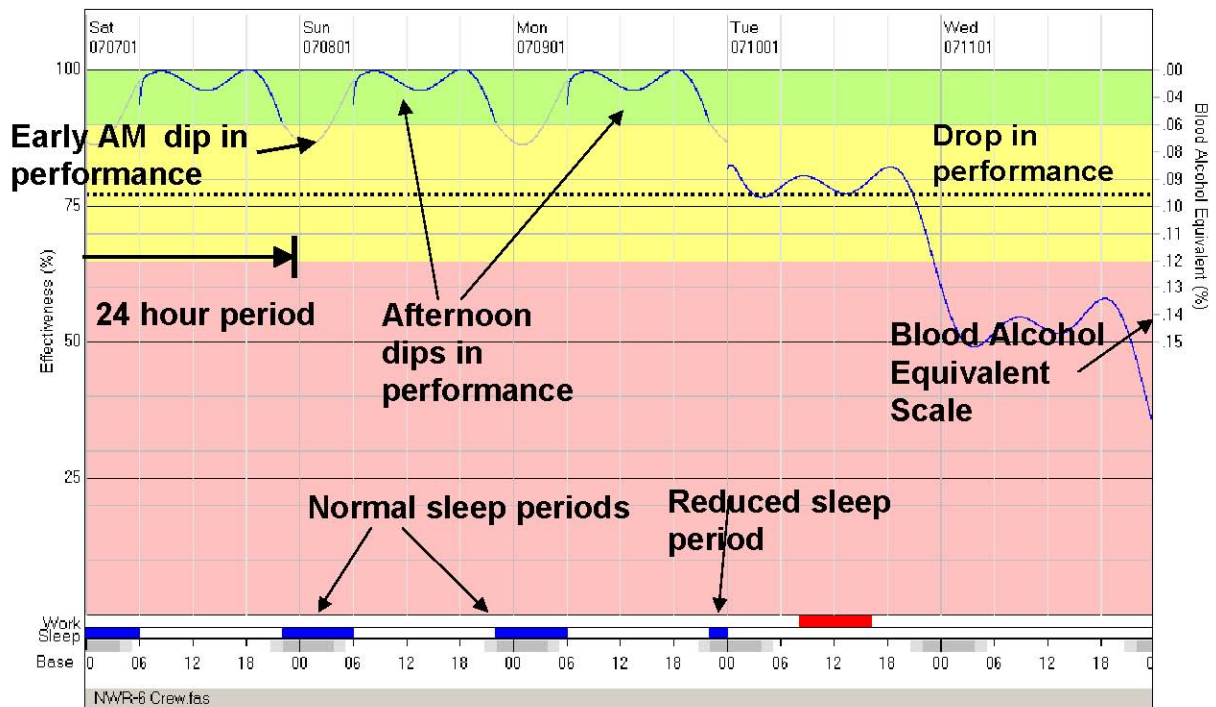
Sat 070701
Sun 070801
Mon 070901
Tue 071001
Wed 071101

100
75
50
25
Effectiveness (%)

.00
.04
.06
.08
.09
.10
.11
.12
.13
.14
.15
Blood Alcohol Equivalent (%)

Early AM dip in performance

Drop in performance

24 hour period

Afternoon dips in performance

Blood Alcohol Equivalent Scale

Normal sleep periods

Reduced sleep period

Work
Sleep
Base
00 06 12 18 00 06 12 18 00 06 12 18 00 06 12 18 00 06 12 18 0

NWR-6 Crew.fas